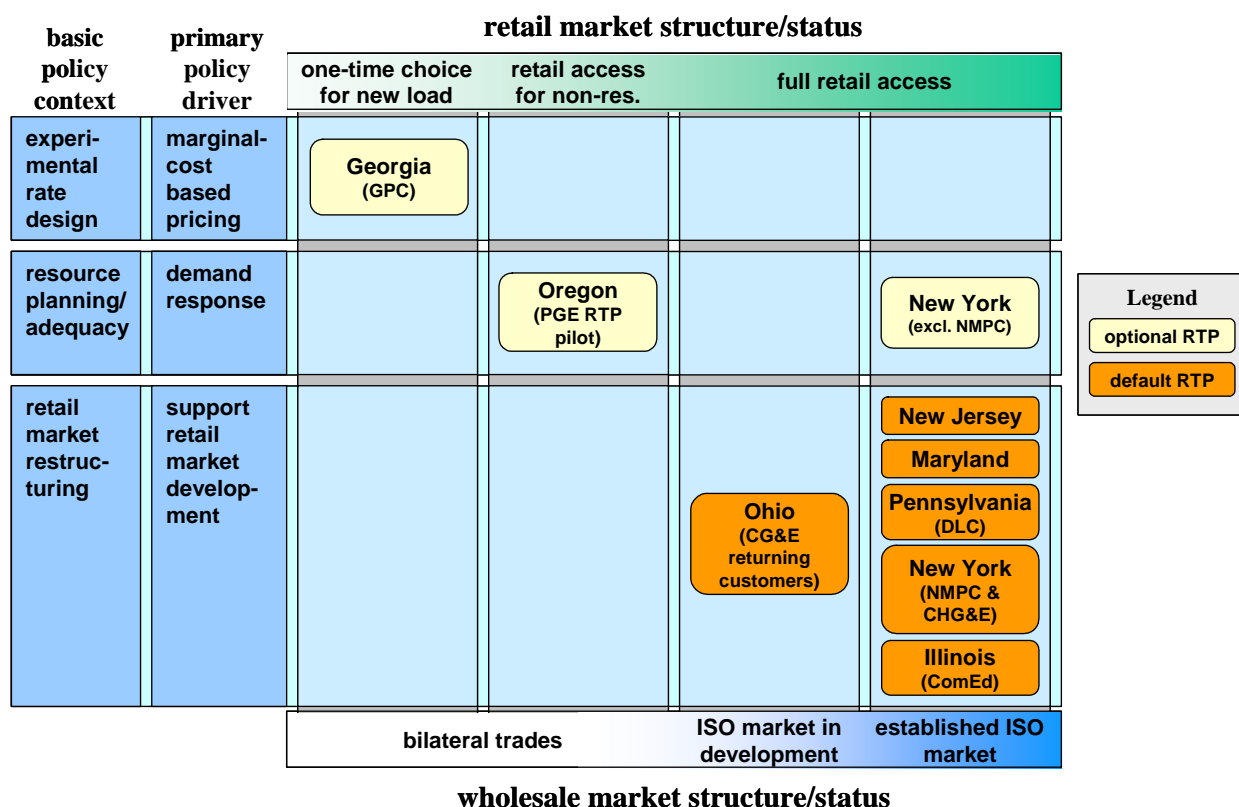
retail market structure/status

basic policy context

primary policy driver

one-time choice for new load

retail access for non-res.

full retail access

experimental rate design

marginal-cost based pricing

Georgia (GPC)

resource planning/ adequacy

demand response

Oregon (PGE RTP pilot)

New York (excl. NMPC)

retail market restructuring

support retail market development

Ohio (CG&E returning customers)

New Jersey

Maryland

Pennsylvania (DLC)

New York (NMPC & CHG&E)

Illinois (ComEd)

Legend

optional RTP

default RTP

bilateral trades

ISO market in development

established ISO market

wholesale market structure/status